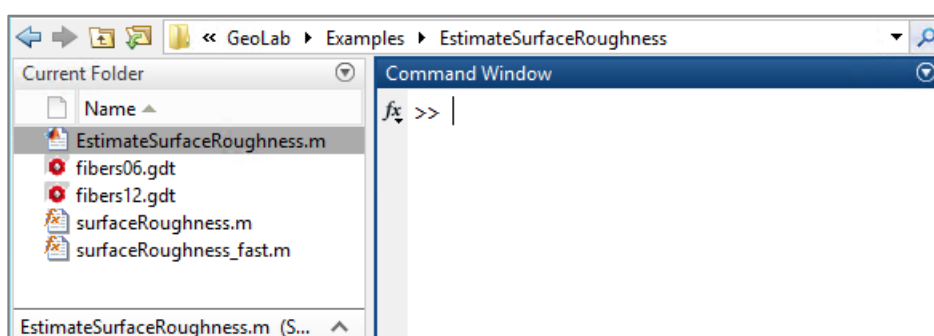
« GeoLab ▸ Examples ▸ EstimateSurfaceRoughness

Current Folder

Name ▲

EstimateSurfaceRoughness.m

fibers06.gdt

fibers12.gdt

surfaceRoughness.m

surfaceRoughness_fast.m

EstimateSurfaceRoughness.m (S...

Command Window

$fx$ >> |